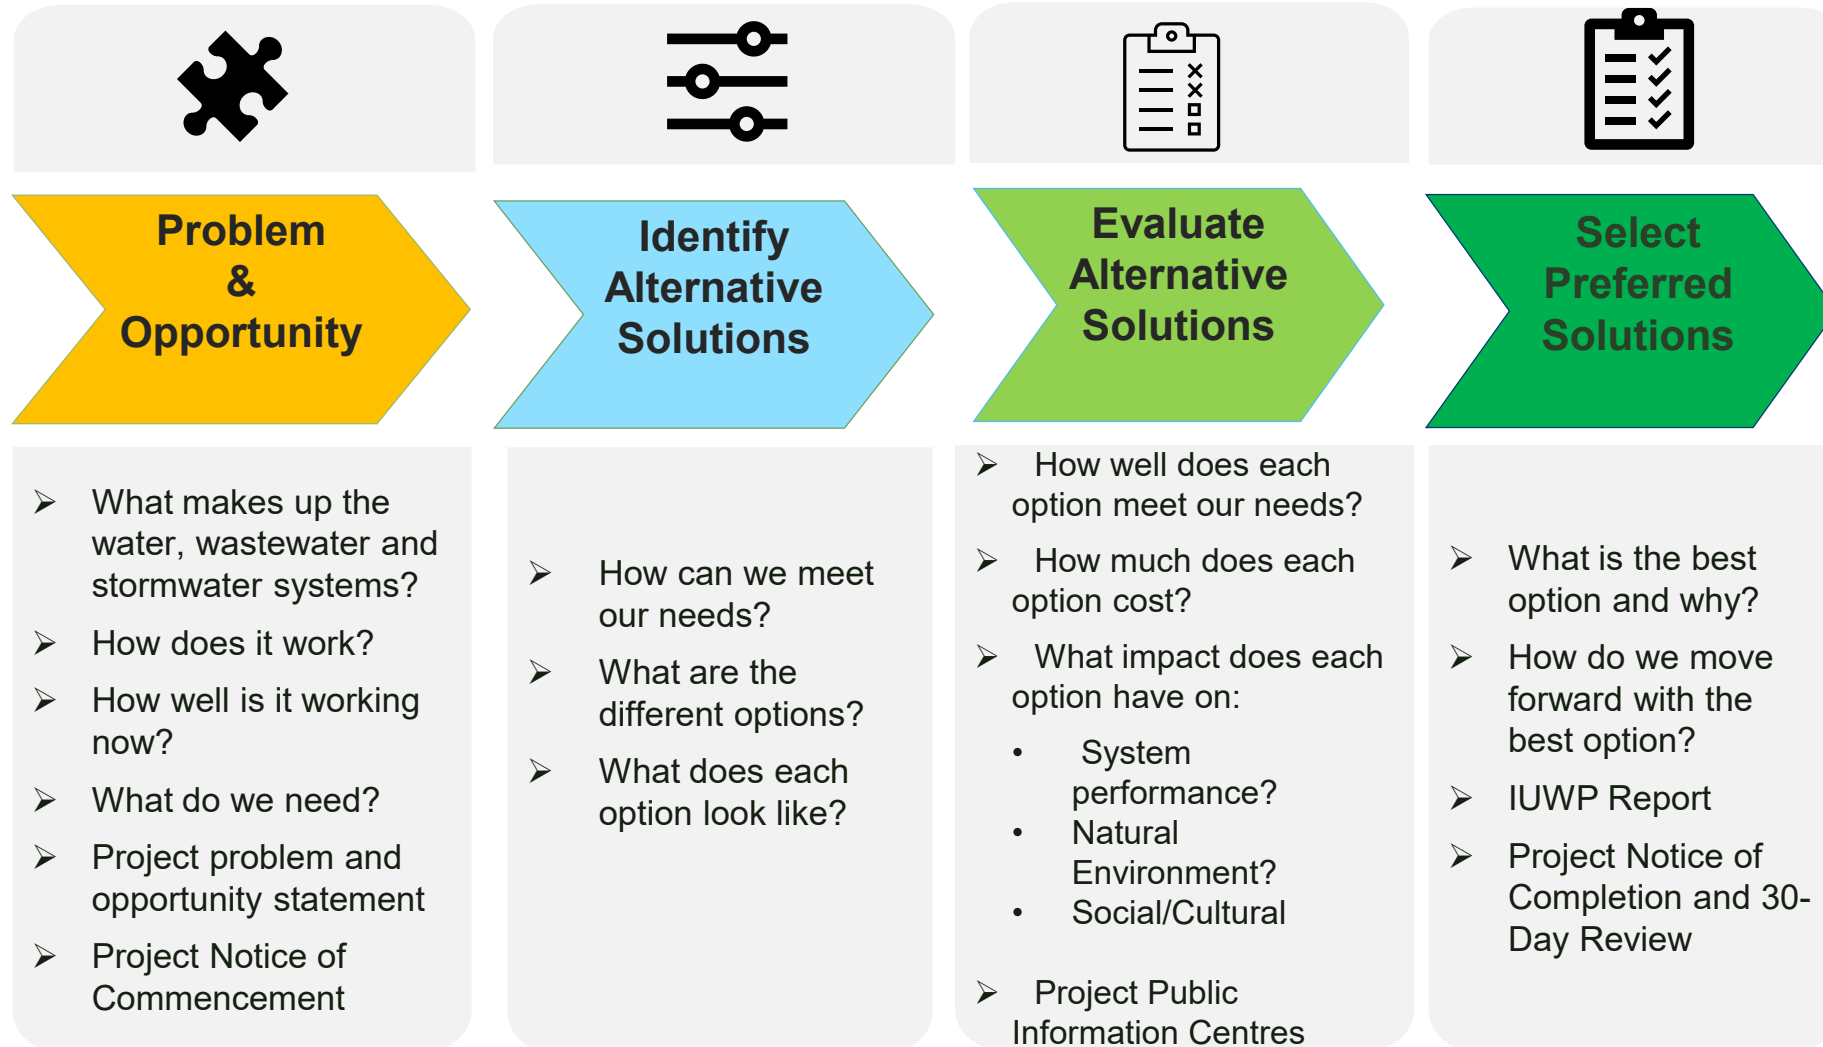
Problem & Opportunity

- What makes up the water, wastewater and stormwater systems?
- How does it work?
- How well is it working now?
- What do we need?
- Project problem and opportunity statement
- Project Notice of Commencement

Identify Alternative Solutions

- How can we meet our needs?
- What are the different options?
- What does each option look like?

Evaluate Alternative Solutions

- How well does each option meet our needs?
- How much does each option cost?
- What impact does each option have on:
  - System performance?
  - Natural Environment?
  - Social/Cultural
- Project Public Information Centres

Select Preferred Solutions

- What is the best option and why?
- How do we move forward with the best option?
- IUWP Report
- Project Notice of Completion and 30-Day Review